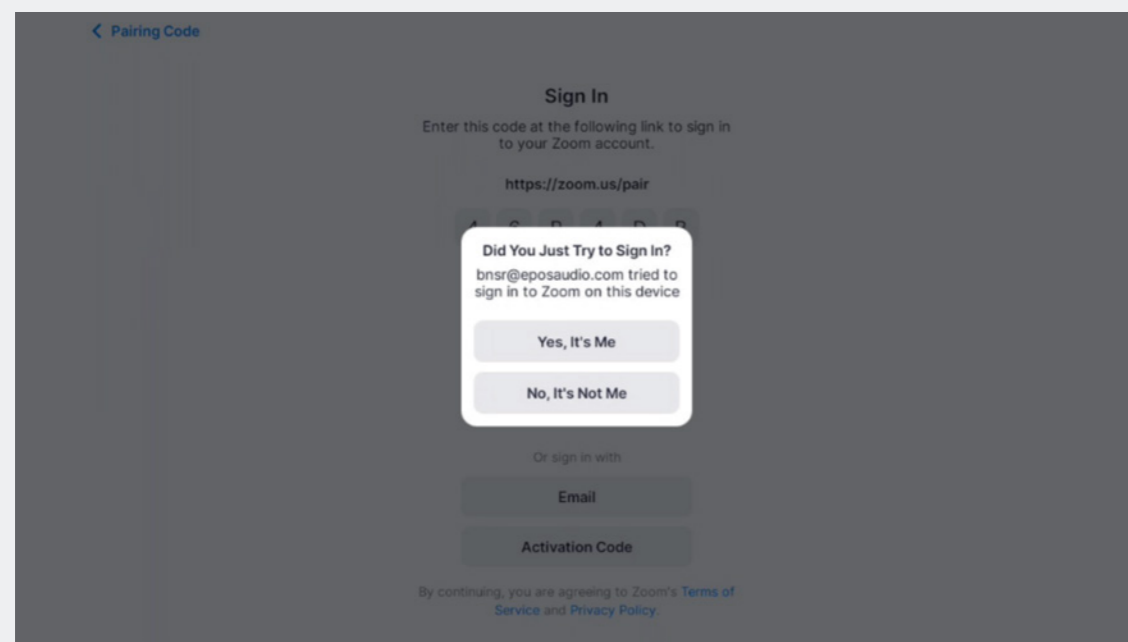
< Pairing Code

Sign In

Enter this code at the following link to sign in to your Zoom account.

https://zoom.us/pair

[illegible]

Did You Just Try to Sign In?

bnsr@eposaudio.com tried to sign in to Zoom on this device

Yes, It's Me

No, It's Not Me

Or sign in with

Email

Activation Code

By continuing, you are agreeing to Zoom's Terms of Service and Privacy Policy.